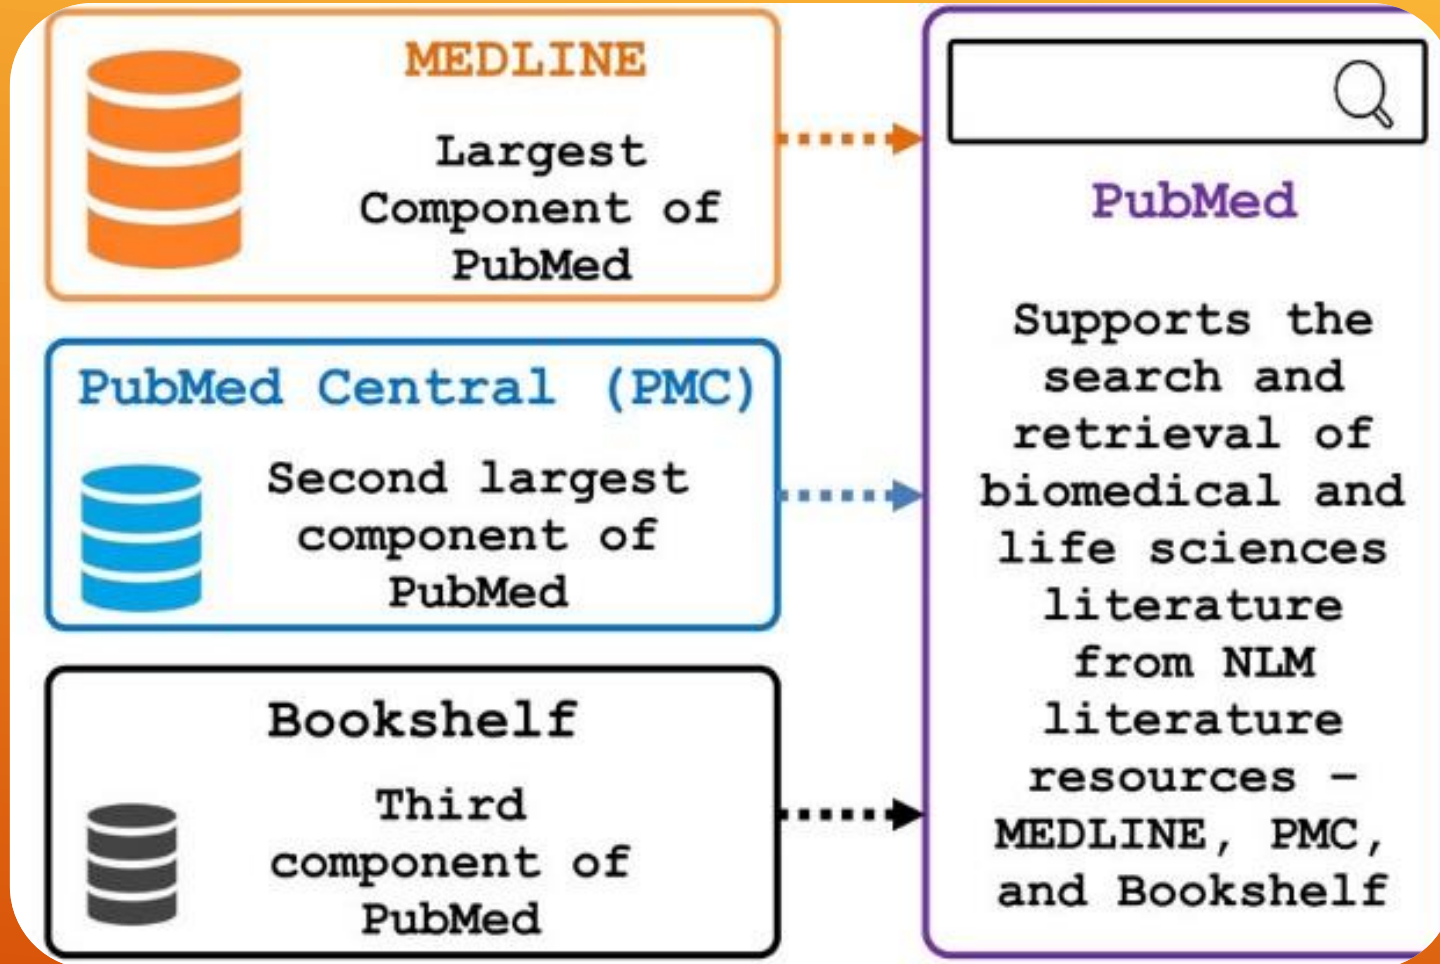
MEDLINE

Largest Component of PubMed

PubMed Central (PMC)

Second largest component of PubMed

Bookshelf

Third component of PubMed

PubMed

Supports the search and retrieval of biomedical and life sciences literature from NLM literature resources – MEDLINE, PMC, and Bookshelf